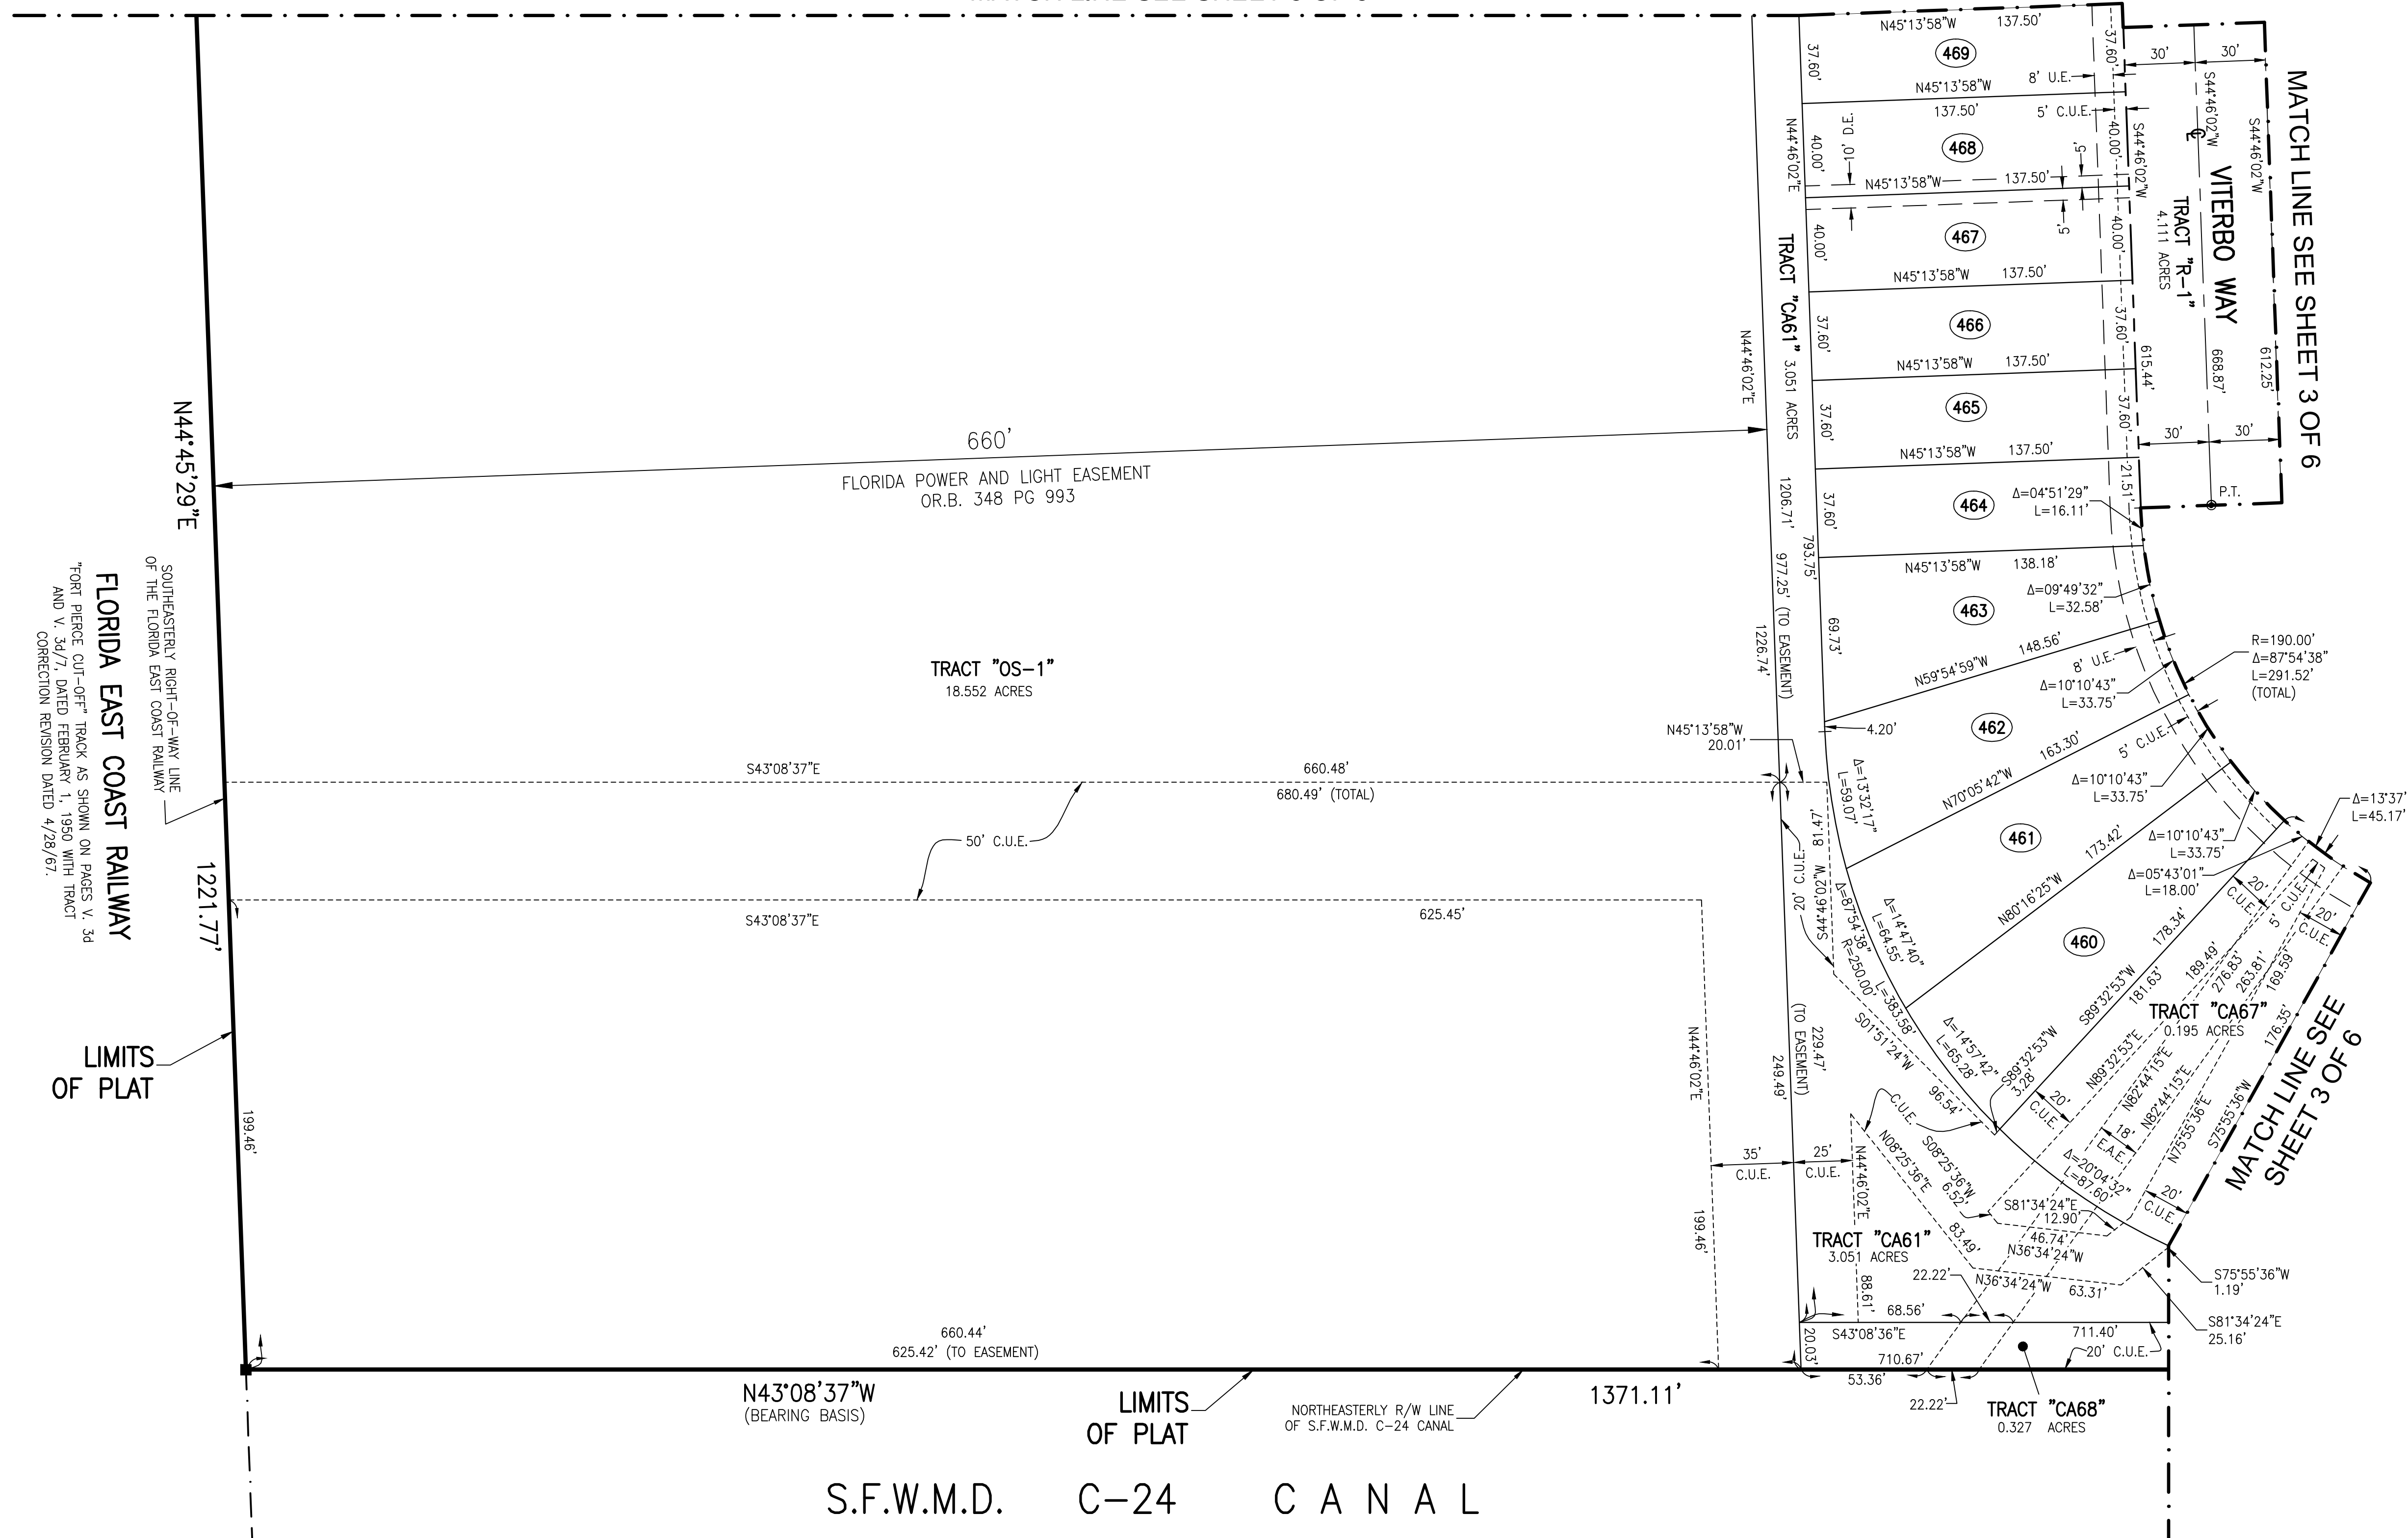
N45°13'58"W 137.50'
469
37.60'
37.60'
30' 30'
8' U.E.
N45°13'58"W
137.50'
5' C.U.E.
N44°46'02"E
10' D.E.
40.00'
468
40.00'
S44°46'02"W
S44°46'02"W
S44°46'02"W
5'
N45°13'58"W 137.50'
VITERBO WAY
TRACT "R-1"
4.111 ACRES
MATCH LINE SEE SHEET 3 OF 6
40.00'
467
5'
40.00'
TRACT "CA61" 3.051 ACRES
N45°13'58"W 137.50'
37.60'
466
37.60'
N44°46'02"E
615.44'
668.87'
612.25'
N45°13'58"W 137.50'
37.60'
465
37.60'
30' 30'
N45°13'58"W 137.50'
660'
FLORIDA POWER AND LIGHT EASEMENT
OR.B. 348 PG 993
N44°45'29"E
1206.71'
793.75'
37.60'
464
21.51'
Δ=04°51'29"
L=16.11'
P.T.
N45°13'58"W 138.18'
977.25' (TO EASEMENT)
Δ=09°49'32"
L=32.58'
463
1226.74'
69.73'
N59°54'59"W 148.56'
8' U.E.
Δ=10°10'43"
L=33.75'
R=190.00'
Δ=87°54'38"
L=291.52'
(TOTAL)
TRACT "OS-1"
18.552 ACRES
SOUTHEASTERLY RIGHT-OF-WAY LINE OF THE FLORIDA EAST COAST RAILWAY
FLORIDA EAST COAST RAILWAY
"FORT PIERCE CUT-OFF" TRACK AS SHOWN ON PAGES V. 3d AND V. 3d/7, DATED FEBRUARY 1, 1950 WITH TRACT CORRECTION REVISION DATED 4/28/67.
N45°13'58"W
20.01'
4.20'
462
5' C.U.E.
163.30'
N70°05'42"W
Δ=10°10'43"
L=33.75'
S43°08'37"E
660.48'
680.49' (TOTAL)
Δ=13°32'17"
L=59.07'
Δ=13°37'
L=45.17'
461
173.42'
Δ=10°10'43"
L=33.75'
50' C.U.E.
81.47'
20' C.U.E.
S44°46'02"W
Δ=05°43'01"
L=18.00'
1221.77'
S43°08'37"E
625.45'
Δ=87°54'38"
R=250.00'
L=383.58'
Δ=14°47'40"
L=64.55'
N80°16'25"W
460
178.34'
20' C.U.E.
5' C.U.E.
20' C.U.E.
189.49'
276.83'
263.81'
169.59'
N44°46'02"E
S01°51'24"W
Δ=14°57'42"
L=65.28'
S89°32'53"W
181.63'
TRACT "CA67"
0.195 ACRES
176.35'
MATCH LINE SEE SHEET 3 OF 6
LIMITS OF PLAT
229.47'
(TO EASEMENT)
249.49'
S89°32'53"W
3.28'
N89°32'53"E
N82°44'15"E
N82°44'15"E
N75°55'36"E
S75°55'36"W
20' C.U.E.
18' E.A.E.
199.46'
96.54'
C.U.E.
35' C.U.E.
25' C.U.E.
N44°46'02"E
N08°25'36"E
S08°25'36"W
6.52'
Δ=20°04'32"
L=87.60'
20' C.U.E.
199.46'
S81°34'24"E
12.90'
46.74'
N36°34'24"W
TRACT "CA61"
3.051 ACRES
83.49'
22.22'
N36°34'24"W
63.31'
S75°55'36"W
1.19'
88.61'
68.56'
S81°34'24"E
25.16'
660.44'
625.42' (TO EASEMENT)
S43°08'36"E
711.40'
20.03'
710.67'
20' C.U.E.
53.36'
N43°08'37"W
(BEARING BASIS)
LIMITS OF PLAT
NORTHEASTERLY R/W LINE OF S.F.W.M.D. C-24 CANAL
1371.11'
22.22'
TRACT "CA68"
0.327 ACRES
S.F.W.M.D. C-24 CANAL